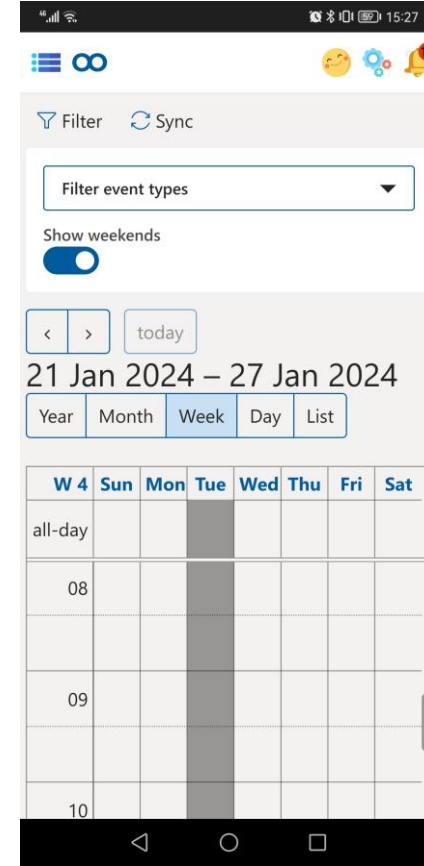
15:27

Filter Sync

Filter event types

Show weekends

‹ › today

21 Jan 2024 – 27 Jan 2024

Year Month Week Day List

| W 4 | Sun | Mon | Tue | Wed | Thu | Fri | Sat |
|---|---|---|---|---|---|---|---|
| all-day | | | | | | | |
| 08 | | | | | | | |
| 09 | | | | | | | |
| 10 | | | | | | | |